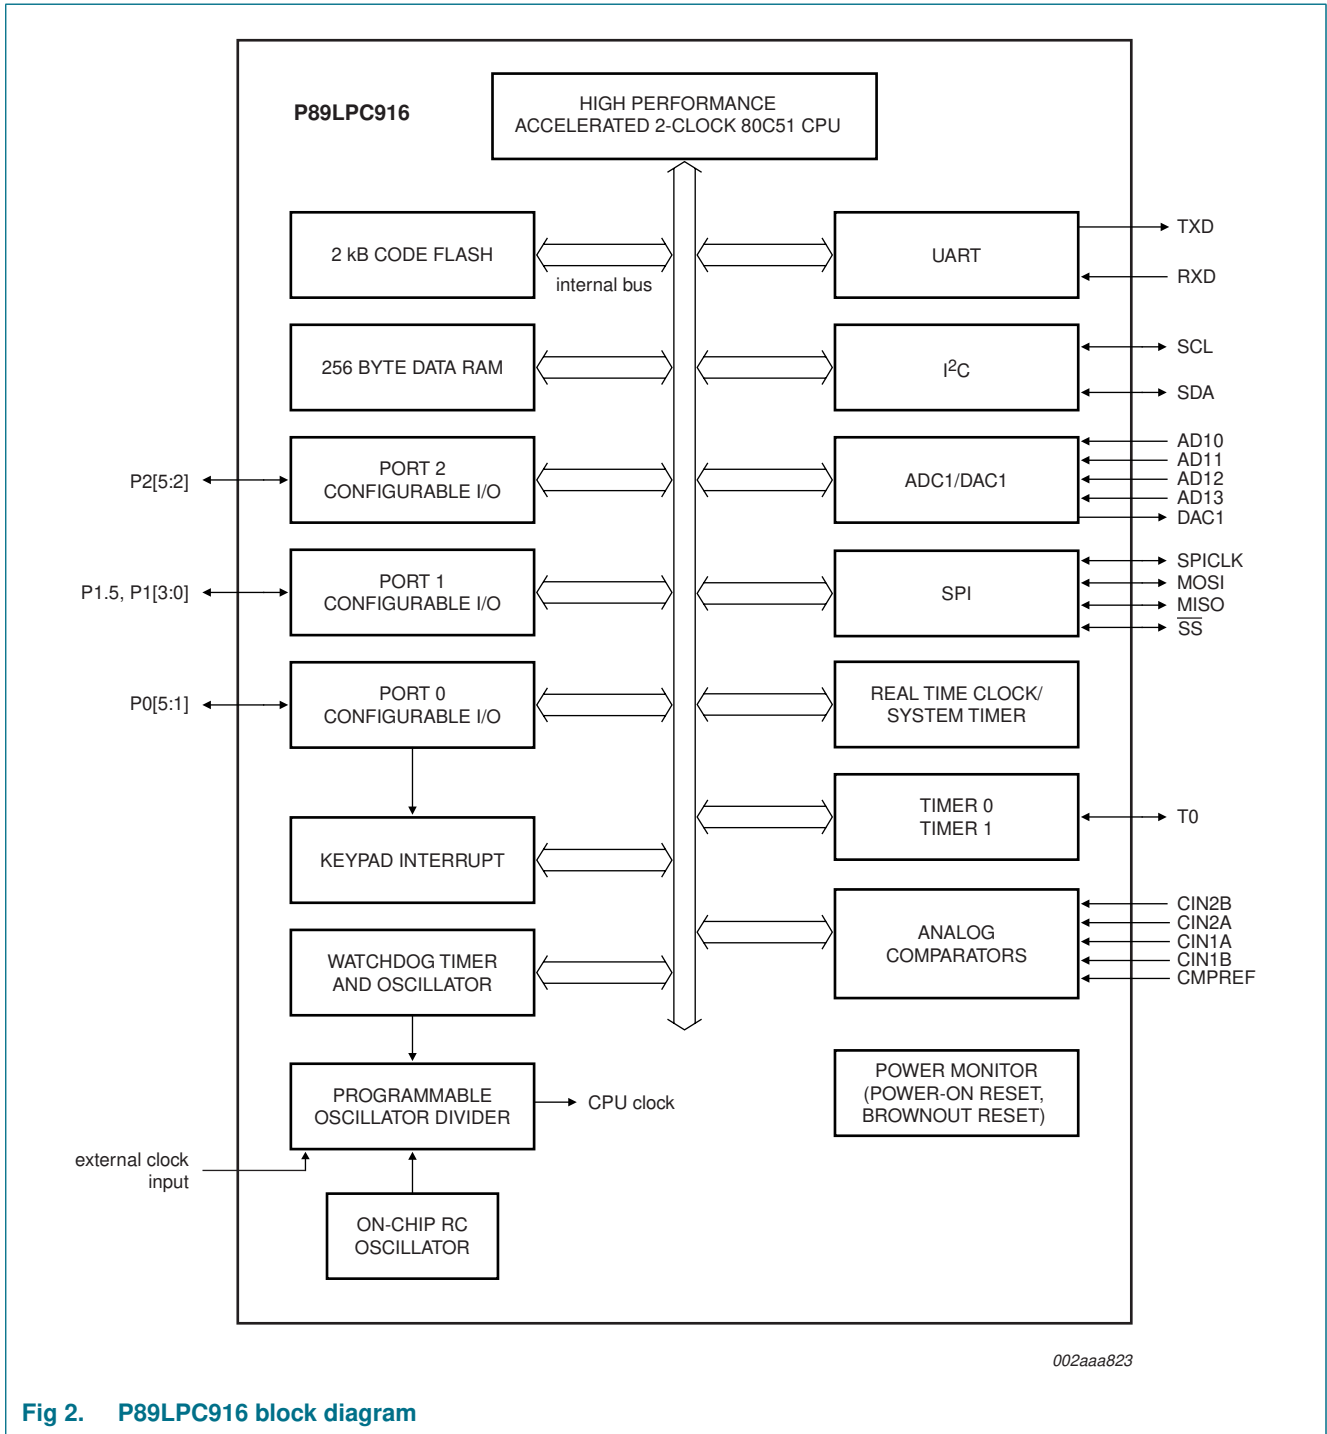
P89LPC916

HIGH PERFORMANCE
ACCELERATED 2-CLOCK 80C51 CPU

2 kB CODE FLASH

internal bus

UART

TXD

RXD

256 BYTE DATA RAM

$I^2C$

SCL

SDA

P2[5:2]

PORT 2
CONFIGURABLE I/O

ADC1/DAC1

AD10
AD11
AD12
AD13
DAC1

P1.5, P1[3:0]

PORT 1
CONFIGURABLE I/O

SPI

SPICLK
MOSI
MISO
$\overline{SS}$

P0[5:1]

PORT 0
CONFIGURABLE I/O

REAL TIME CLOCK/
SYSTEM TIMER

TIMER 0
TIMER 1

T0

KEYPAD INTERRUPT

ANALOG
COMPARATORS

CIN2B
CIN2A
CIN1A
CIN1B
CMPREF

WATCHDOG TIMER
AND OSCILLATOR

PROGRAMMABLE
OSCILLATOR DIVIDER

CPU clock

POWER MONITOR
(POWER-ON RESET,
BROWNOUT RESET)

external clock
input

ON-CHIP RC
OSCILLATOR

002aaa823

Fig 2. P89LPC916 block diagram